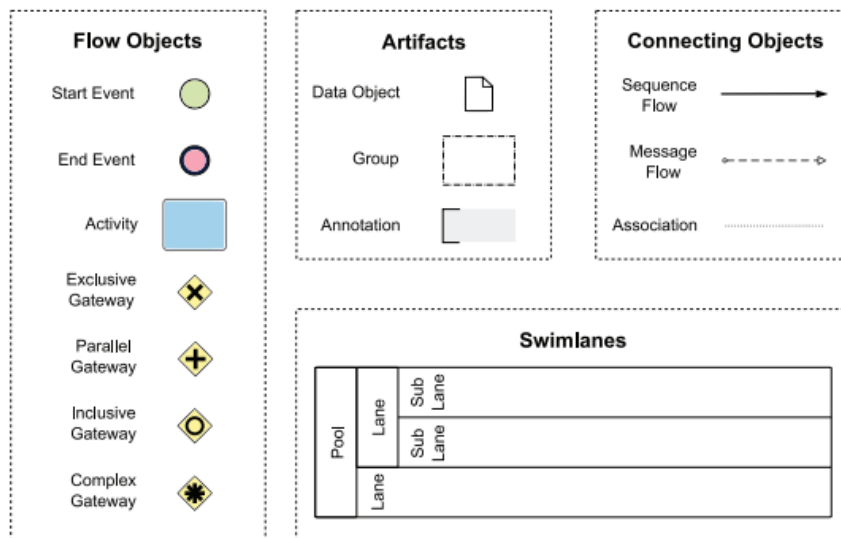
Flow Objects

Start Event

End Event

Activity

Exclusive Gateway

Parallel Gateway

Inclusive Gateway

Complex Gateway

Artifacts

Data Object

Group

Annotation

Connecting Objects

Sequence Flow

Message Flow

Association

Swimlanes

Pool

Lane

Sub Lane

Sub Lane

Lane